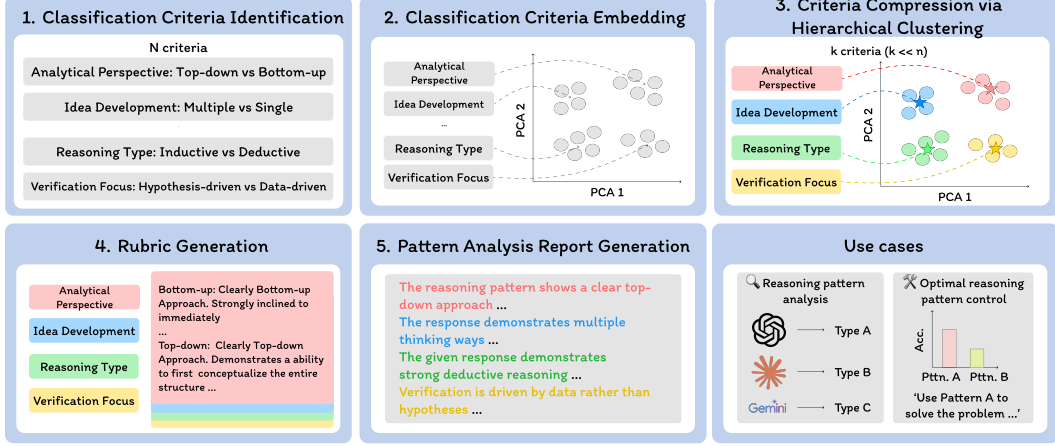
1. Classification Criteria Identification

N criteria

Analytical Perspective: Top-down vs Bottom-up

Idea Development: Multiple vs Single

...

Reasoning Type: Inductive vs Deductive

Verification Focus: Hypothesis-driven vs Data-driven

2. Classification Criteria Embedding

Analytical Perspective

Idea Development

...

Reasoning Type

Verification Focus

PCA 2

PCA 1

3. Criteria Compression via Hierarchical Clustering

k criteria (k << n)

Analytical Perspective

Idea Development

Reasoning Type

Verification Focus

PCA 2

PCA 1

4. Rubric Generation

Analytical Perspective

Idea Development

Reasoning Type

Verification Focus

Bottom-up: Clearly Bottom-up Approach. Strongly inclined to immediately

...

Top-down: Clearly Top-down Approach. Demonstrates a ability to first conceptualize the entire structure ...

5. Pattern Analysis Report Generation

The reasoning pattern shows a clear top-down approach ...

The response demonstrates multiple thinking ways ...

The given response demonstrates strong deductive reasoning ...

Verification is driven by data rather than hypotheses ...

Use cases

Reasoning pattern analysis

Type A

Type B

Gemini

Type C

Optimal reasoning pattern control

Acc.

Pttn. A

Pttn. B

'Use Pattern A to solve the problem ...'